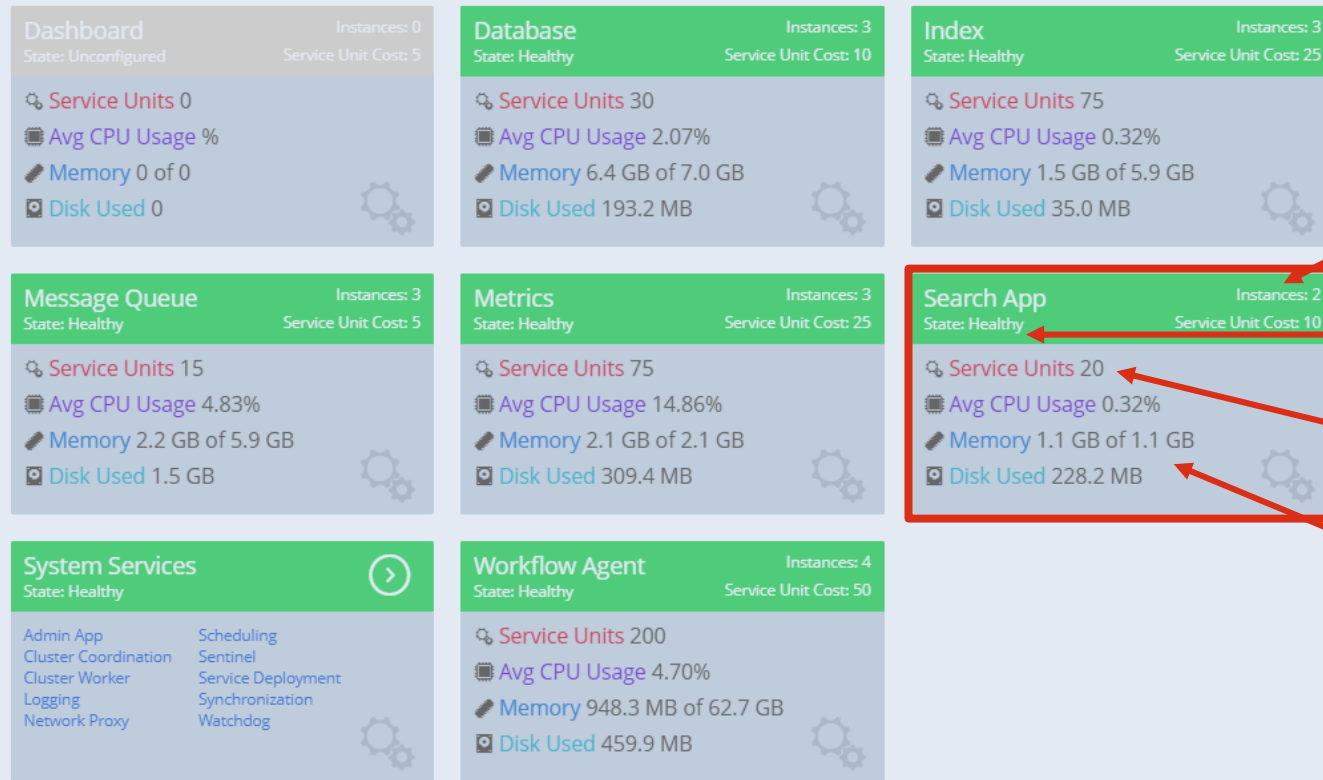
Dashboard
Instances: 0
State: Unconfigured
Service Unit Cost: 5
Service Units 0
Avg CPU Usage %
Memory 0 of 0
Disk Used 0

Database
Instances: 3
State: Healthy
Service Unit Cost: 10
Service Units 30
Avg CPU Usage 2.07%
Memory 6.4 GB of 7.0 GB
Disk Used 193.2 MB

Index
Instances: 3
State: Healthy
Service Unit Cost: 25
Service Units 75
Avg CPU Usage 0.32%
Memory 1.5 GB of 5.9 GB
Disk Used 35.0 MB

Message Queue
Instances: 3
State: Healthy
Service Unit Cost: 5
Service Units 15
Avg CPU Usage 4.83%
Memory 2.2 GB of 5.9 GB
Disk Used 1.5 GB

Metrics
Instances: 3
State: Healthy
Service Unit Cost: 25
Service Units 75
Avg CPU Usage 14.86%
Memory 2.1 GB of 2.1 GB
Disk Used 309.4 MB

Search App
Instances: 2
State: Healthy
Service Unit Cost: 10
Service Units 20
Avg CPU Usage 0.32%
Memory 1.1 GB of 1.1 GB
Disk Used 228.2 MB

System Services
State: Healthy
Admin App
Cluster Coordination
Cluster Worker
Logging
Network Proxy
Scheduling
Sentinel
Service Deployment
Synchronization
Watchdog

Workflow Agent
Instances: 4
State: Healthy
Service Unit Cost: 50
Service Units 200
Avg CPU Usage 4.70%
Memory 948.3 MB of 62.7 GB
Disk Used 459.9 MB